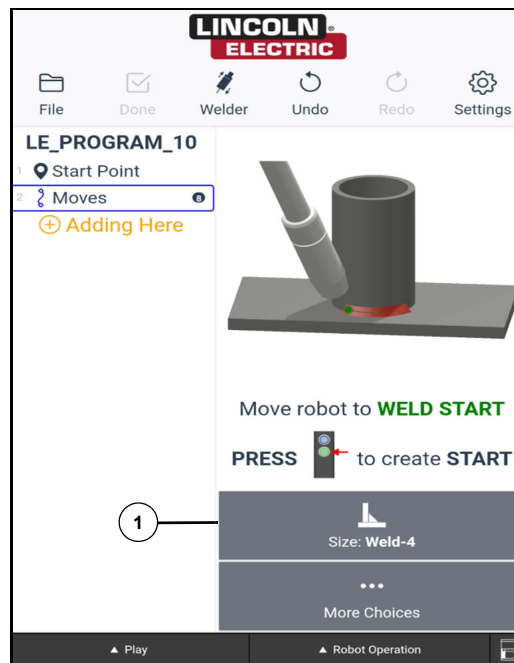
LINCOLN® ELECTRIC

File
Done
Welder
Undo
Redo
Settings

LE_PROGRAM_10
1 Start Point
2 Moves 8
Adding Here

Move robot to WELD START

PRESS to create START

1

Size: Weld-4

•••
More Choices

▲ Play
▲ Robot Operation